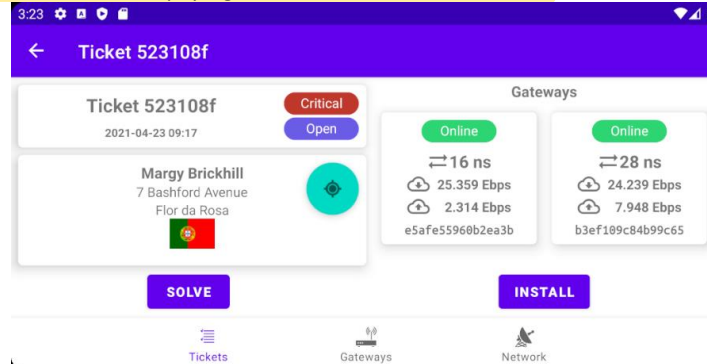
3:23

Ticket 523108f

Ticket 523108f
Critical
2021-04-23 09:17
Open

Margy Brickhill
7 Bashford Avenue
Flor da Rosa

Gateways

Online
16 ns
25.359 Ebps
2.314 Ebps
e5afe55960b2ea3b

Online
28 ns
24.239 Ebps
7.948 Ebps
b3ef109c84b99c65

SOLVE

INSTALL

Tickets
Gateways
Network